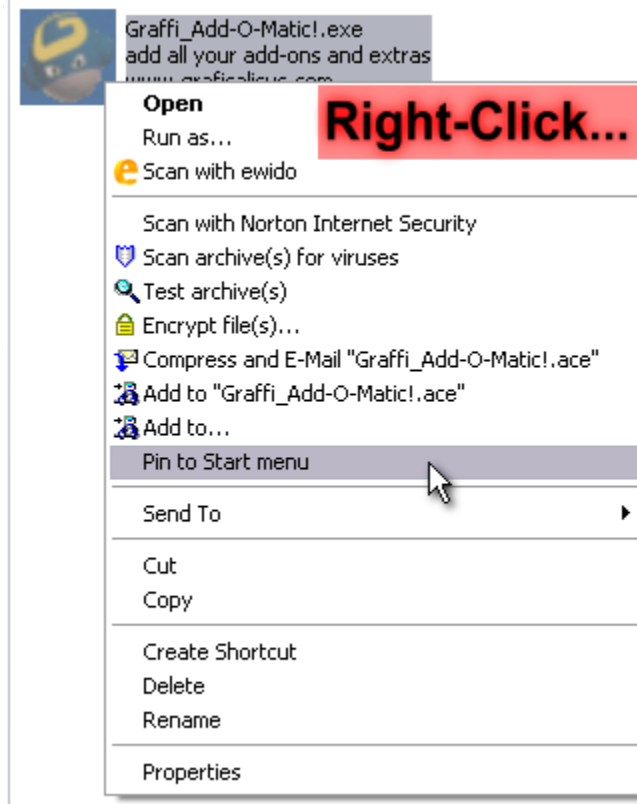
Graffi_Add-O-Matic!.exe
add all your add-ons and extras
www.graficalicus.com

Right-Click...

Open
Run as...
Scan with ewido

Scan with Norton Internet Security
Scan archive(s) for viruses
Test archive(s)
Encrypt file(s)...
Compress and E-Mail "Graffi_Add-O-Matic!.ace"
Add to "Graffi_Add-O-Matic!.ace"
Add to...
Pin to Start menu

Send To

Cut
Copy

Create Shortcut
Delete
Rename

Properties